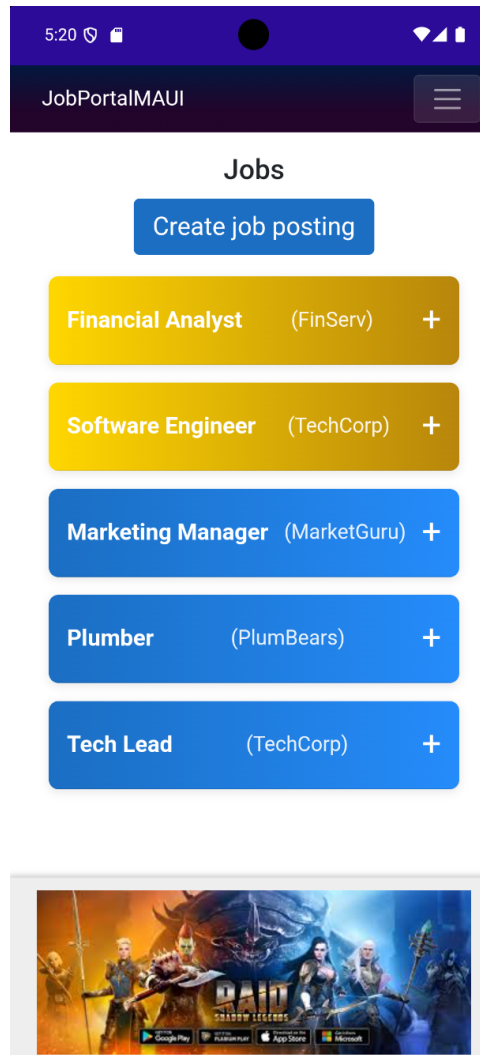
5:20

JobPortalMAUI

Jobs

Create job posting

Financial Analyst (FinServ) +

Software Engineer (TechCorp) +

Marketing Manager (MarketGuru) +

Plumber (PlumBears) +

Tech Lead (TechCorp) +

RAID SHADOW LEGENDS

Google Play

App Store

Microsoft